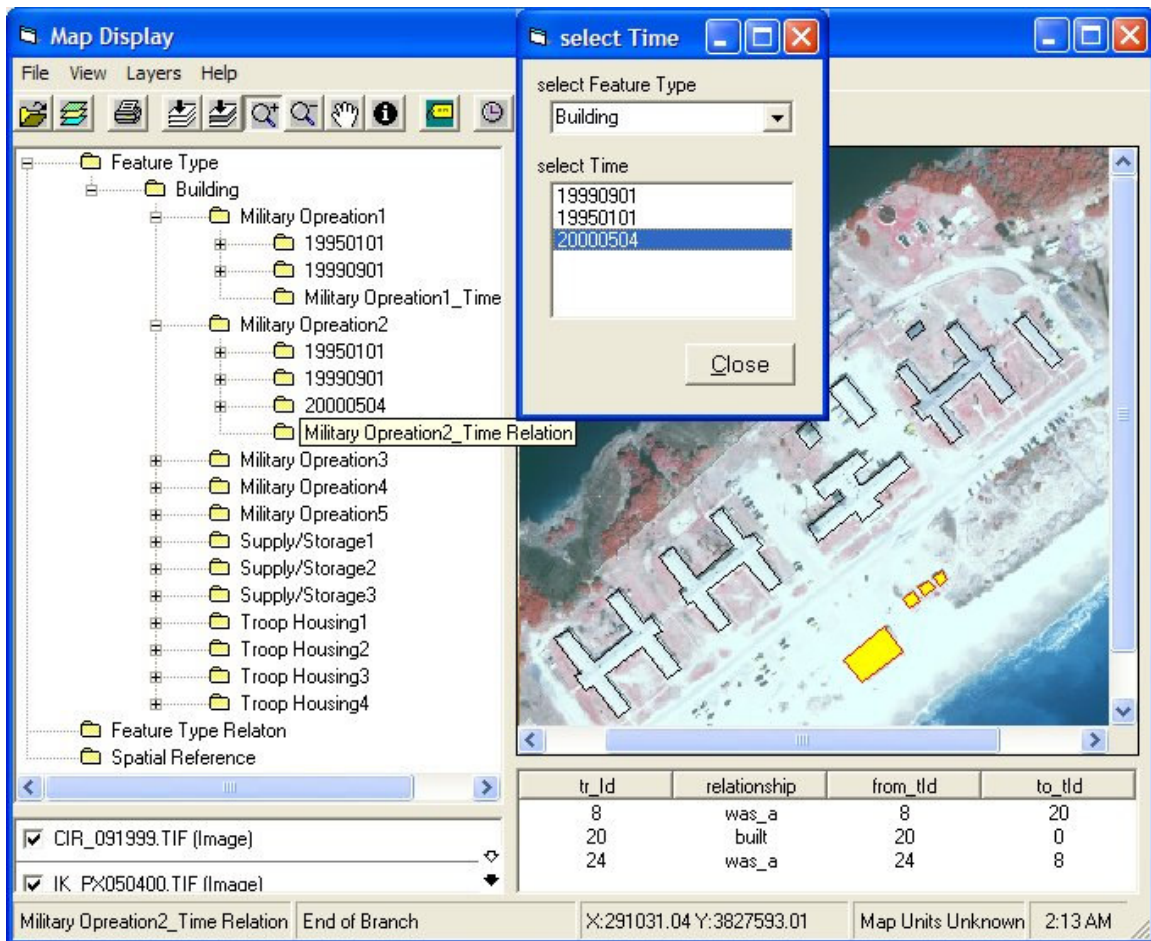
Map Display

File View Layers Help

Feature Type
Building
Military Opreation1
19950101
19990901
Military Opreation1_Time
Military Opreation2
19950101
19990901
20000504
Military Opreation2_Time Relation
Military Opreation3
Military Opreation4
Military Opreation5
Supply/Storage1
Supply/Storage2
Supply/Storage3
Troop Housing1
Troop Housing2
Troop Housing3
Troop Housing4
Feature Type Relaton
Spatial Reference

CIR_091999.TIF (Image)
IK_PX050400.TIF (Image)

select Time

select Feature Type
Building

select Time
19990901
19950101
20000504

Close

| tr_Id | relationship | from_tId | to_tId |
|---|---|---|---|
| 8 | was_a | 8 | 20 |
| 20 | built | 20 | 0 |
| 24 | was_a | 24 | 8 |

Military Opreation2_Time Relation | End of Branch | X:291031.04 Y:3827593.01 | Map Units Unknown | 2:13 AM